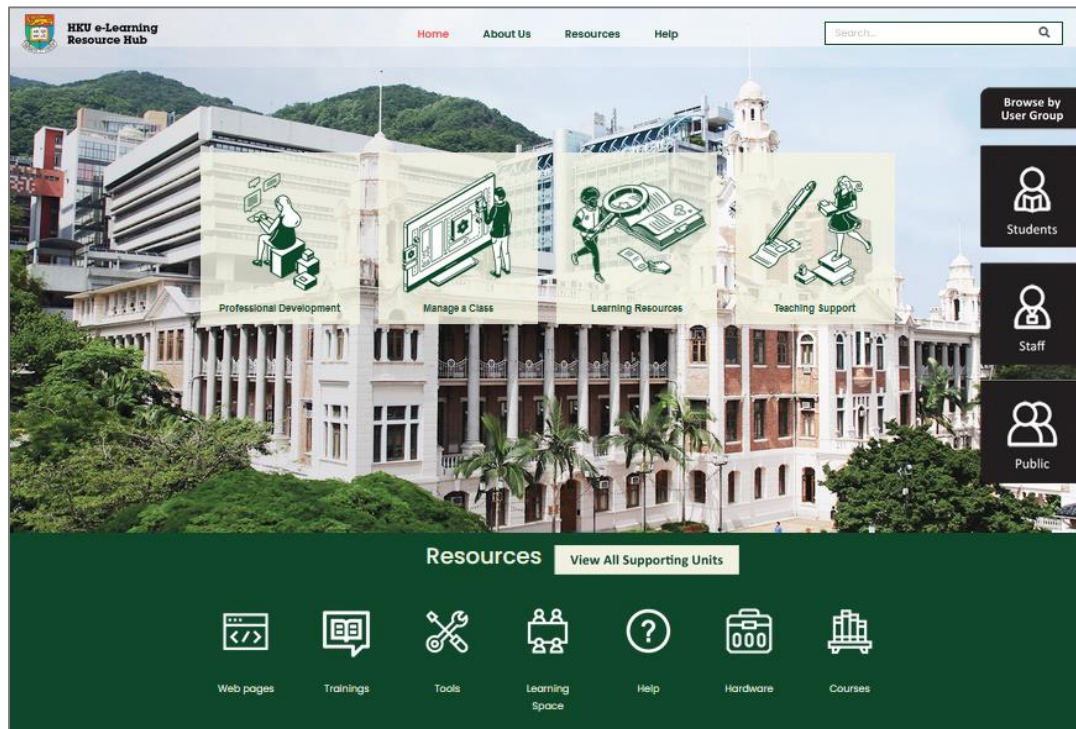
HKU e-Learning Resource Hub

Home About Us Resources Help

Search...

Browse by User Group

Students

Staff

Public

Professional Development

Manage a Class

Learning Resources

Teaching Support

Resources

View All Supporting Units

</>

Web pages

Trainings

Tools

Learning Space

?

Help

000

Hardware

Courses